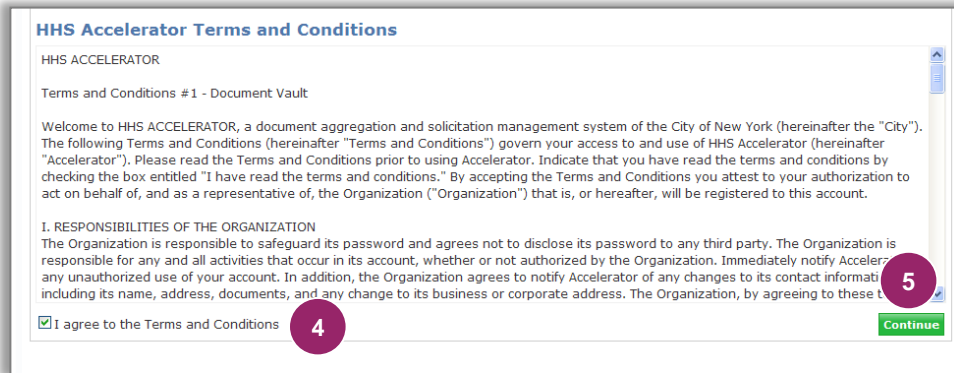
HHS Accelerator Terms and Conditions

HHS ACCELERATOR

Terms and Conditions #1 - Document Vault

Welcome to HHS ACCELERATOR, a document aggregation and solicitation management system of the City of New York (hereinafter the "City"). The following Terms and Conditions (hereinafter "Terms and Conditions") govern your access to and use of HHS Accelerator (hereinafter "Accelerator"). Please read the Terms and Conditions prior to using Accelerator. Indicate that you have read the terms and conditions by checking the box entitled "I have read the terms and conditions." By accepting the Terms and Conditions you attest to your authorization to act on behalf of, and as a representative of, the Organization ("Organization") that is, or hereafter, will be registered to this account.

I. RESPONSIBILITIES OF THE ORGANIZATION
The Organization is responsible to safeguard its password and agrees not to disclose its password to any third party. The Organization is responsible for any and all activities that occur in its account, whether or not authorized by the Organization. Immediately notify Accelera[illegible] any unauthorized use of your account. In addition, the Organization agrees to notify Accelerator of any changes to its contact informati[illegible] including its name, address, documents, and any change to its business or corporate address. The Organization, by agreeing to these t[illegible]

I agree to the Terms and Conditions

4

5

Continue